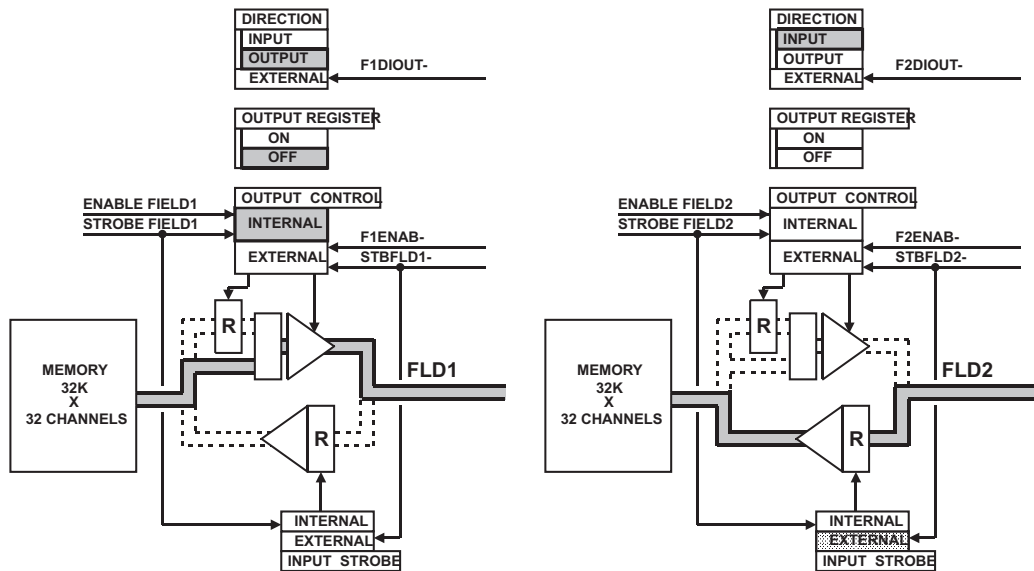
DIRECTION
INPUT
OUTPUT
EXTERNAL
F1DIOUT-

OUTPUT REGISTER
ON
OFF

ENABLE FIELD1
STROBE FIELD1
OUTPUT CONTROL
INTERNAL
EXTERNAL
F1ENAB-
STBFLD1-

R

MEMORY
32K
X
32 CHANNELS

FLD1

R

INTERNAL
EXTERNAL
INPUT STROBE

DIRECTION
INPUT
OUTPUT
EXTERNAL
F2DIOUT-

OUTPUT REGISTER
ON
OFF

ENABLE FIELD2
STROBE FIELD2
OUTPUT CONTROL
INTERNAL
EXTERNAL
F2ENAB-
STBFLD2-

R

MEMORY
32K
X
32 CHANNELS

FLD2

R

INTERNAL
EXTERNAL
INPUT STROBE